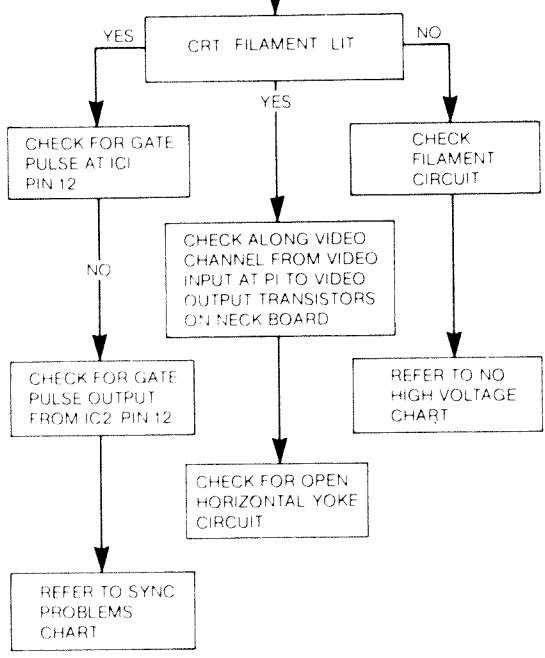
CRT FILAMENT LIT

YES

YES

NO

CHECK FOR GATE PULSE AT ICI PIN 12

NO

CHECK FOR GATE PULSE OUTPUT FROM IC2 PIN 12

REFER TO SYNC PROBLEMS CHART

CHECK ALONG VIDEO CHANNEL FROM VIDEO INPUT AT PI TO VIDEO OUTPUT TRANSISTORS ON NECK BOARD

CHECK FOR OPEN HORIZONTAL YOKE CIRCUIT

CHECK FILAMENT CIRCUIT

REFER TO NO HIGH VOLTAGE CHART